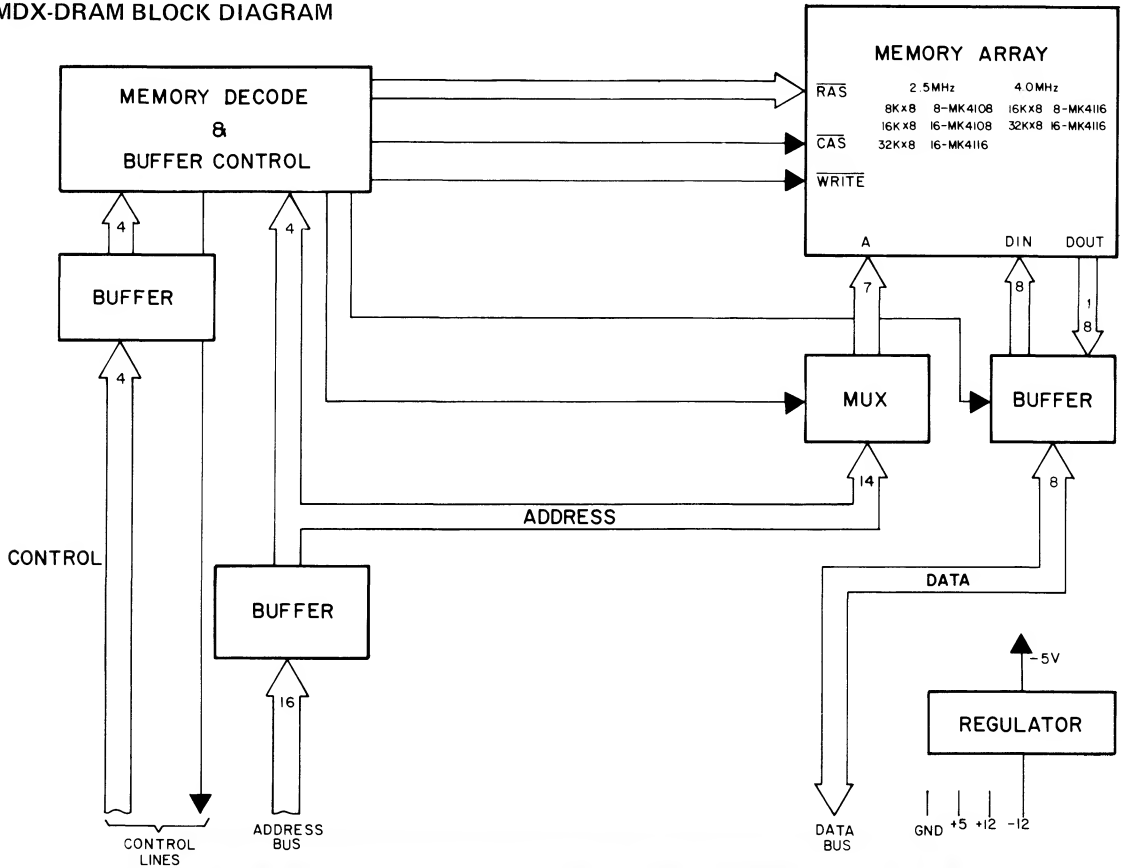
MDX-DRAM BLOCK DIAGRAM

MEMORY DECODE & BUFFER CONTROL

MEMORY ARRAY

$\overline{RAS}$

$\overline{CAS}$

$\overline{WRITE}$

| 2.5MHz | | 4.0MHz | |
|---|---|---|---|
| 8K×8 | 8-MK4108 | 16K×8 | 8-MK4116 |
| 16K×8 | 16-MK4108 | 32K×8 | 16-MK4116 |
| 32K×8 | 16-MK4116 | | |

A

DIN

DOUT

4

BUFFER

4

4

7

8

1

8

MUX

BUFFER

14

8

ADDRESS

CONTROL

DATA

BUFFER

-5V

16

REGULATOR

GND +5 +12 -12

CONTROL LINES

ADDRESS BUS

DATA BUS